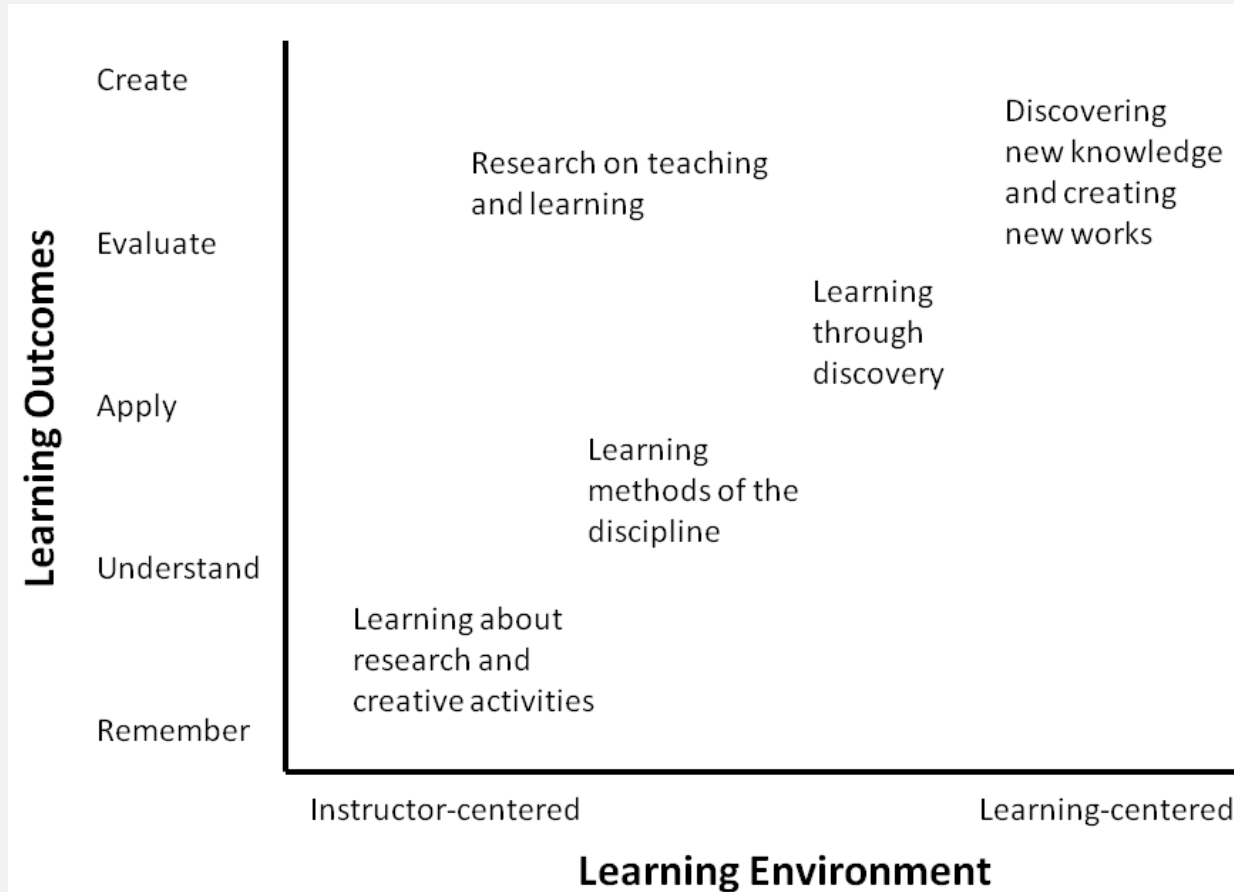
Learning Outcomes

Create

Evaluate

Apply

Understand

Remember

Research on teaching and learning

Discovering new knowledge and creating new works

Learning through discovery

Learning methods of the discipline

Learning about research and creative activities

Instructor-centered

Learning-centered

Learning Environment